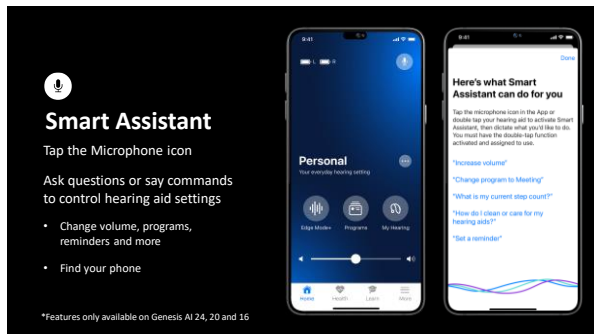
Smart Assistant

Tap the Microphone icon

Ask questions or say commands to control hearing aid settings

• Change volume, programs, reminders and more

• Find your phone

*Features only available on Genesis AI 24, 20 and 16

9:41

L R

Personal

Your everyday hearing setting

Edge Mode+

Programs

My Hearing

Home

Health

Learn

More

9:41

Done

Here's what Smart Assistant can do for you

Tap the microphone icon in the App or double tap your hearing aid to activate Smart Assistant, then dictate what you'd like to do. You must have the double-tap function activated and assigned to use.

"Increase volume"

"Change program to Meeting"

"What is my current step count?"

"How do I clean or care for my hearing aids?"

"Set a reminder"